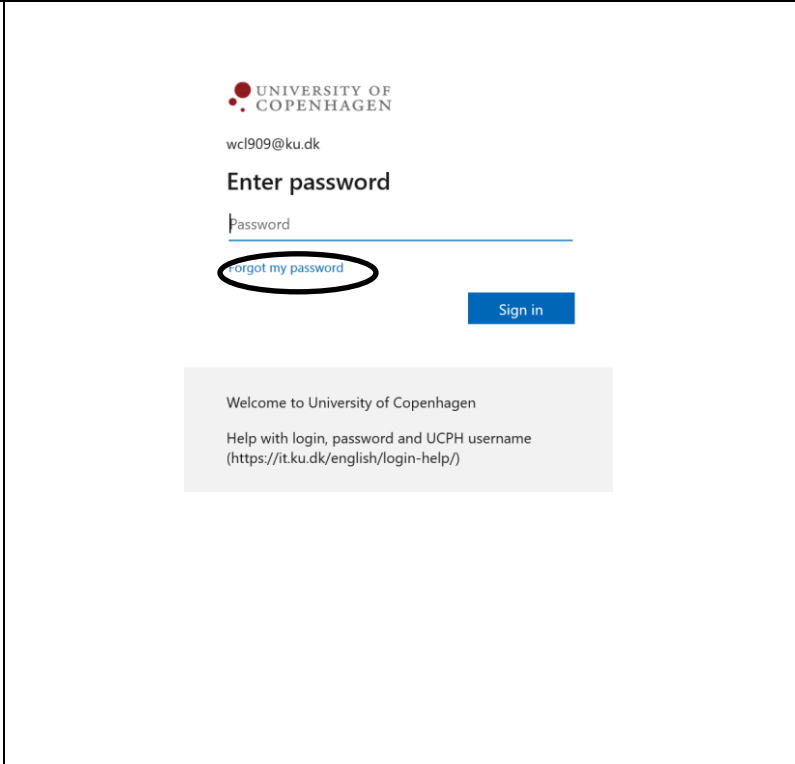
UNIVERSITY OF COPENHAGEN

wcl909@ku.dk

Enter password

Password

Forgot my password

Sign in

Welcome to University of Copenhagen

Help with login, password and UCPH username (https://it.ku.dk/english/login-help/)